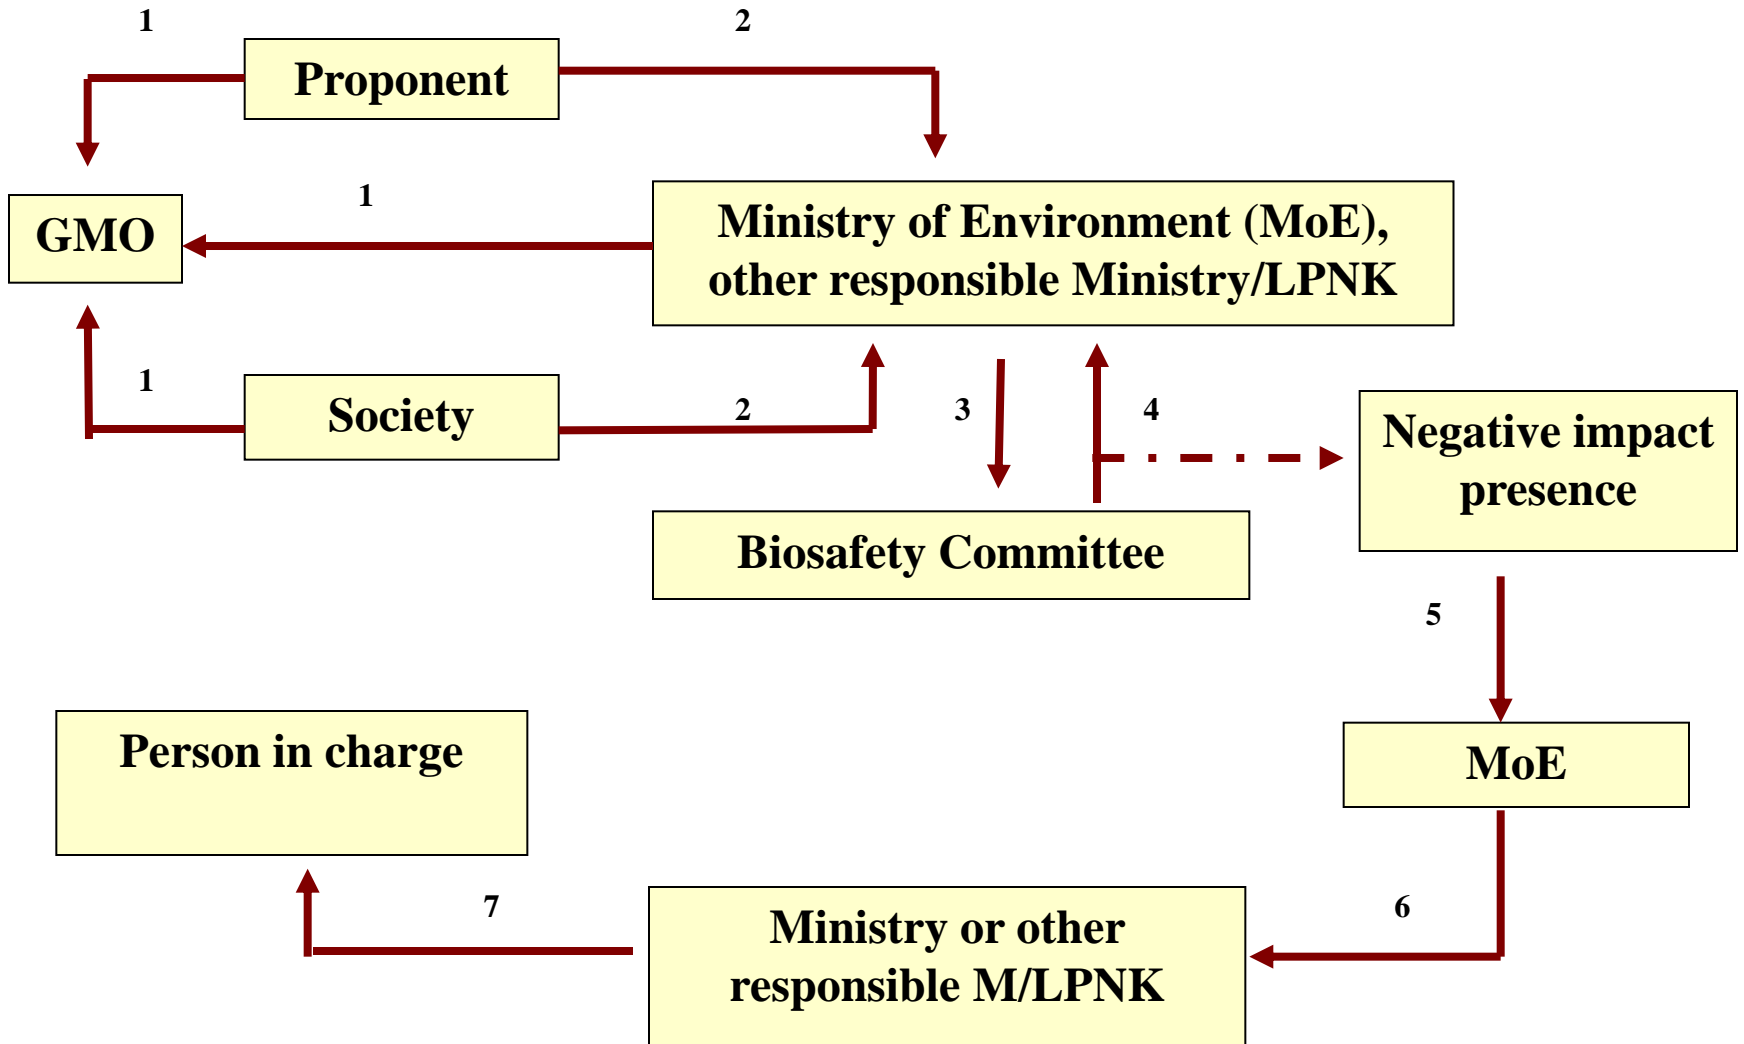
1

Proponent

2

GMO

1

Ministry of Environment (MoE), other responsible Ministry/LPNK

1

Society

2

3

4

Negative impact presence

Biosafety Committee

5

Person in charge

MoE

7

Ministry or other responsible M/LPNK

6